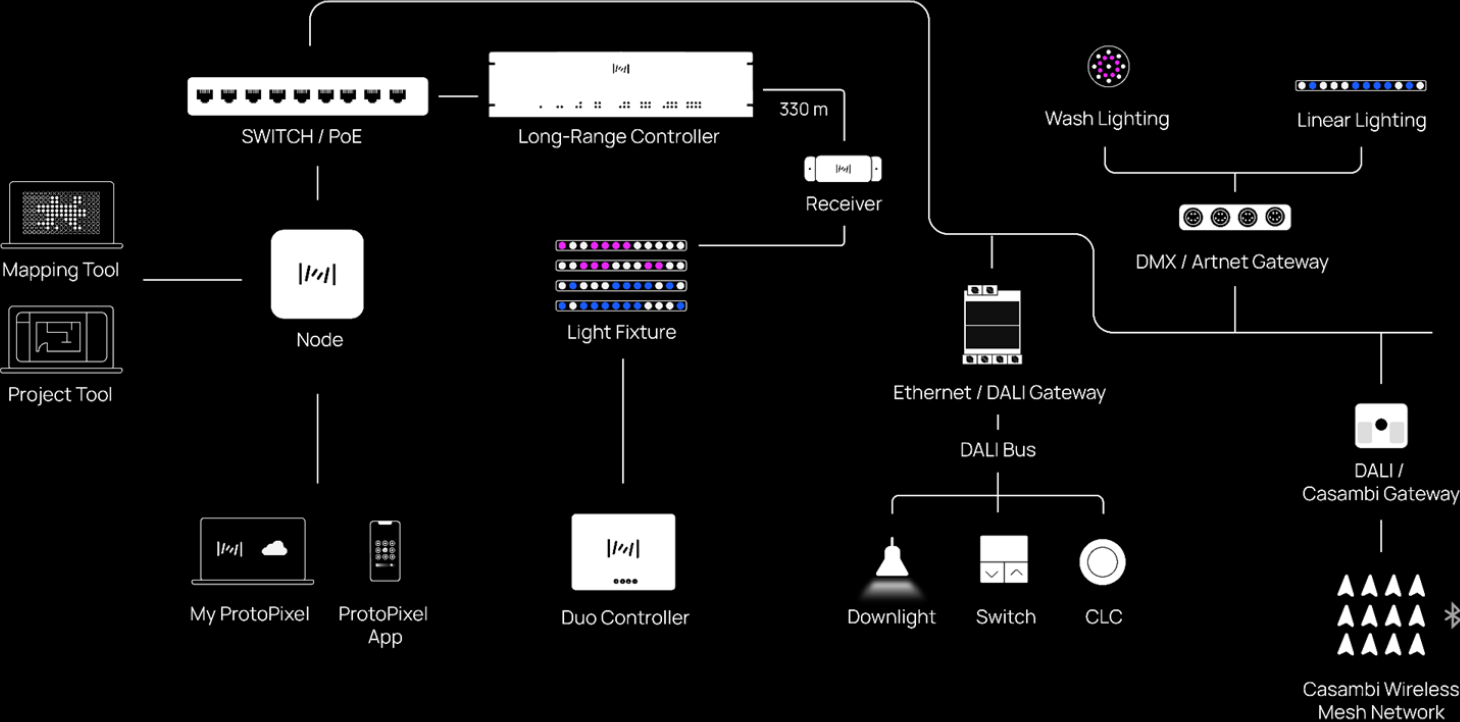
SWITCH / PoE

Long-Range Controller

330 m

Receiver

Wash Lighting

Linear Lighting

DMX / Artnet Gateway

Mapping Tool

Node

Project Tool

Light Fixture

Ethernet / DALI Gateway

DALI Bus

DALI / Casambi Gateway

My ProtoPixel

ProtoPixel App

Duo Controller

Downlight

Switch

CLC

Casambi Wireless Mesh Network